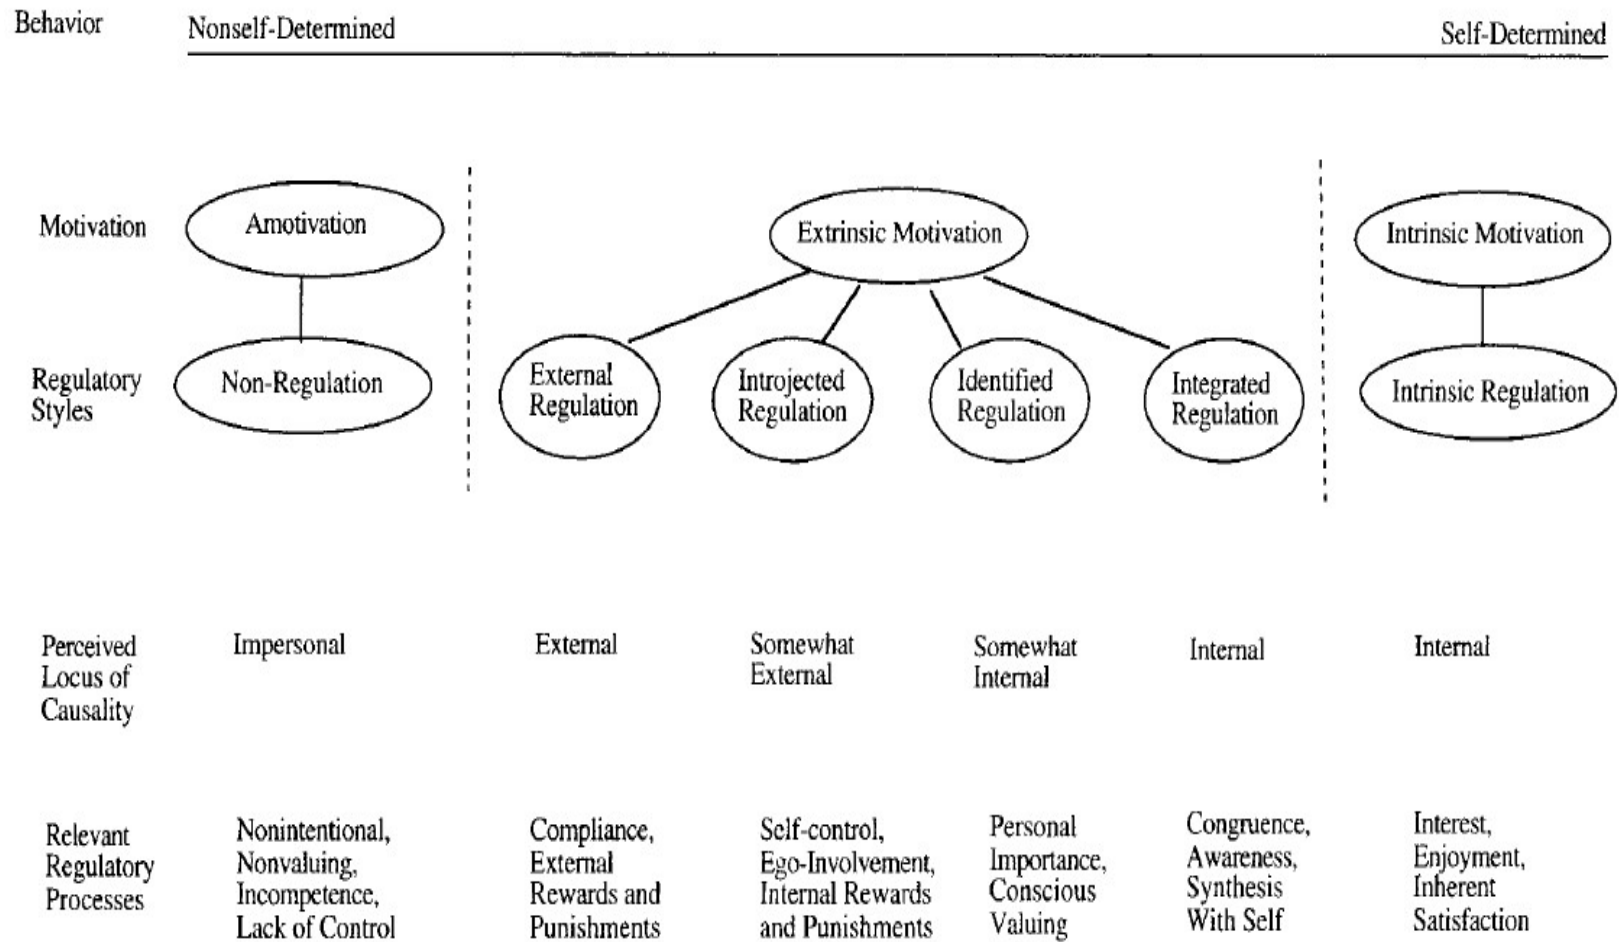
| Behavior | Nonself-Determined | | | | | Self-Determined |
|---|---|---|---|---|---|---|
| Motivation | Amotivation | Extrinsic Motivation | | | | Intrinsic Motivation |
| Regulatory Styles | Non-Regulation | External Regulation | Introjected Regulation | Identified Regulation | Integrated Regulation | Intrinsic Regulation |
| Perceived Locus of Causality | Impersonal | External | Somewhat External | Somewhat Internal | Internal | Internal |
| Relevant Regulatory Processes | Nonintentional, Nonvaluing, Incompetence, Lack of Control | Compliance, External Rewards and Punishments | Self-control, Ego-Involvement, Internal Rewards and Punishments | Personal Importance, Conscious Valuing | Congruence, Awareness, Synthesis With Self | Interest, Enjoyment, Inherent Satisfaction |